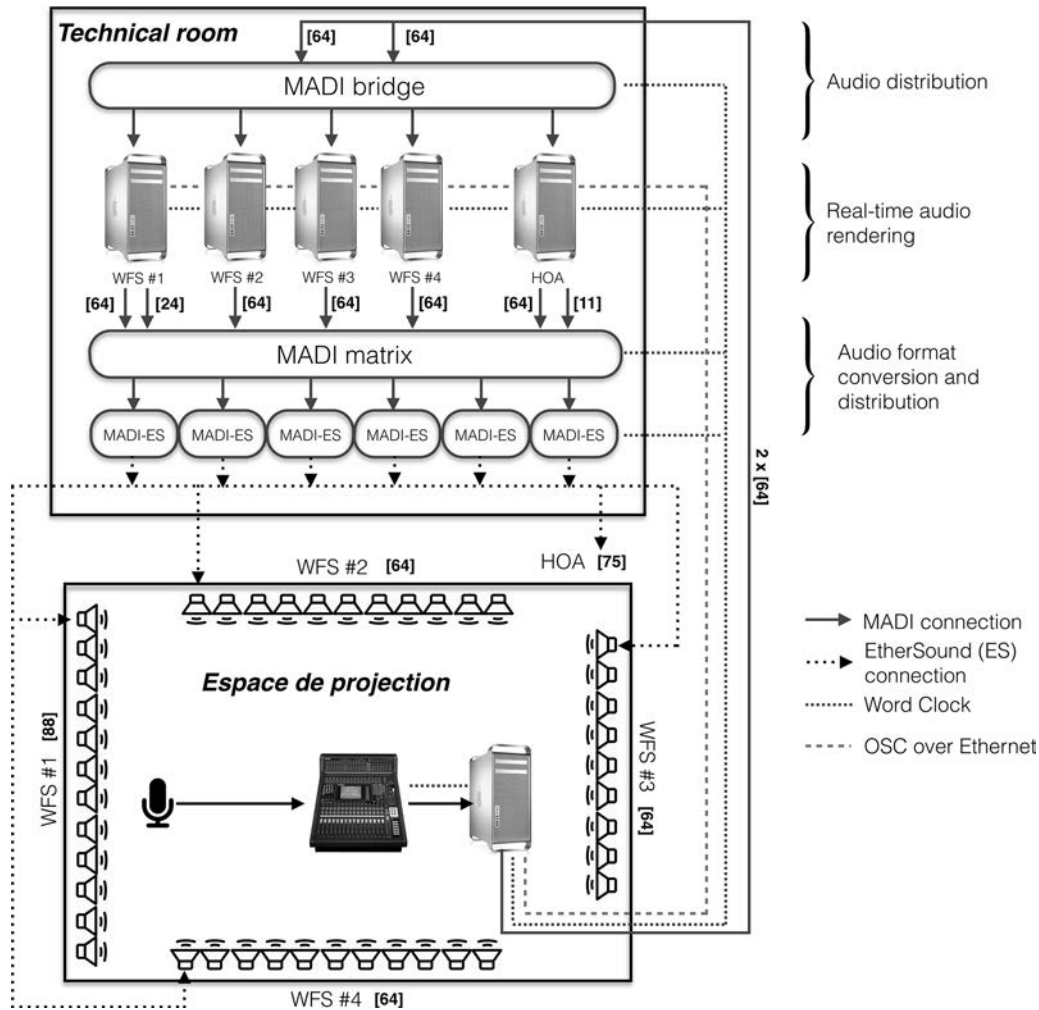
Technical room

[64] [64]

MADI bridge

Audio distribution

Real-time audio rendering

WFS #1 WFS #2 WFS #3 WFS #4 HOA

[64] [24] [64] [64] [64] [64] [11]

MADI matrix

Audio format conversion and distribution

MADI-ES MADI-ES MADI-ES MADI-ES MADI-ES MADI-ES

2 x [64]

WFS #2 [64]

HOA [75]

Espace de projection

WFS #1 [88]

WFS #3 [64]

WFS #4 [64]

MADI connection

EtherSound (ES) connection

Word Clock

OSC over Ethernet